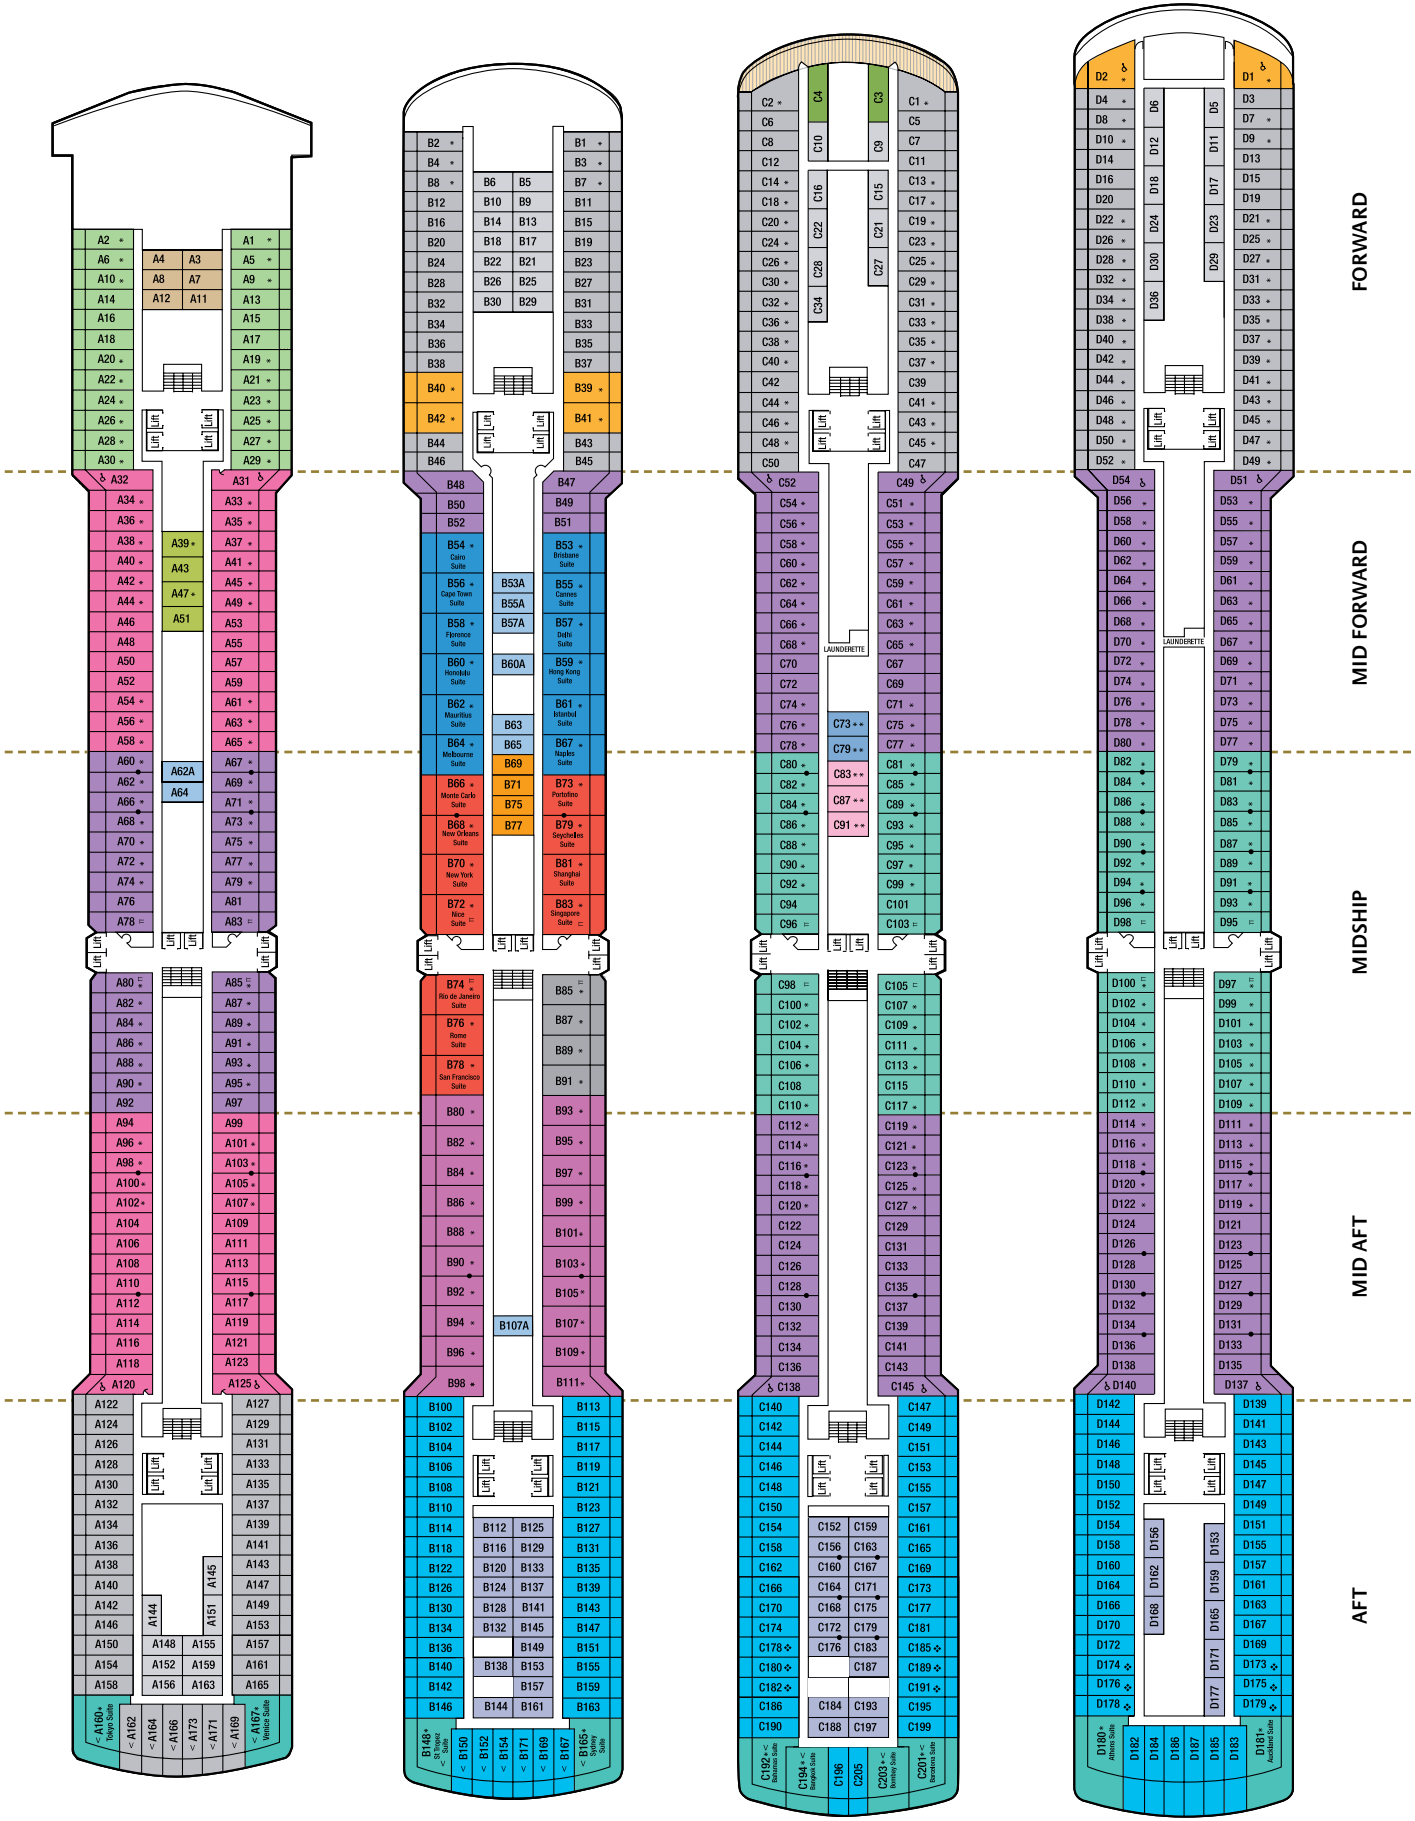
FORWARD

MID FORWARD

MIDSHIP

MID AFT

AFT

A2 A1
A6 A4 A3 A5
A10 A8 A7 A9
A14 A12 A11 A13
A16 A15
A18 A17
A20 A19
A22 A21
A24 A23
A26 A25
A28 A27
A30 A29
Lift Lift Lift Lift
A32 A31
A34 A33
A36 A35
A38 A39 A37
A40 A43 A41
A42 A47 A45
A44 A51 A49
A46 A53
A48 A55
A50 A57
A52 A59
A54 A61
A56 A63
A58 A65
A60 A62A A67
A62 A64 A69
A66 A71
A68 A73
A70 A75
A72 A77
A74 A79
A76 A81
A78 A83
Lift Lift Lift Lift Lift Lift
A80 A85
A82 A87
A84 A89
A86 A91
A88 A93
A90 A95
A92 A97
A94 A99
A96 A101
A98 A103
A100 A105
A102 A107
A104 A109
A106 A111
A108 A113
A110 A115
A112 A117
A114 A119
A116 A121
A118 A123
A120 A125
A122 A127
A124 A129
A126 A131
A128 Lift Lift A133
A130 A135
A132 A137
A134 A139
A136 A141
A138 A145 A143
A140 A147
A142 A144 A151 A149
A146 A153
A150 A148 A155 A157
A154 A152 A159 A161
A158 A156 A163 A165
A160 Tokyo Suite A162 A164 A166 A173 A171 A169 A167 Venice Suite

B2 B1
B4 B3
B8 B6 B5 B7
B12 B10 B9 B11
B16 B14 B13 B15
B20 B18 B17 B19
B24 B22 B21 B23
B28 B26 B25 B27
B32 B30 B29 B31
B34 B33
B36 B35
B38 B37
B40 B39
B42 Lift Lift B41
B44 B43
B46 B45
B48 B47
B50 B49
B52 B51
B54 Cairo Suite B53 Brisbane Suite
B56 Cape Town Suite B53A B55 Cannes Suite
B55A
B58 Florence Suite B57A B57 Delhi Suite
B60 Honolulu Suite B60A B59 Hong Kong Suite
B62 Mauritius Suite B61 Istanbul Suite
B63
B64 Melbourne Suite B65 B67 Naples Suite
B69
B66 Monte Carlo Suite B71 B73 Portofino Suite
B75
B68 New Orleans Suite B77 B79 Seychelles Suite
B70 New York Suite B81 Shanghai Suite
B72 Nice Suite B83 Singapore Suite
Lift Lift Lift Lift
B74 Rio de Janeiro Suite B85
B76 Rome Suite B87
B89
B78 San Francisco Suite B91
B80 B93
B82 B95
B84 B97
B86 B99
B88 B101
B90 B103
B92 B105
B94 B107A B107
B96 B109
B98 B111
B100 B113
B102 B115
B104 B117
B106 Lift Lift B119
B108 B121
B110 B123
B114 B112 B125 B127
B118 B116 B129 B131
B122 B120 B133 B135
B126 B124 B137 B139
B130 B128 B141 B143
B134 B132 B145 B147
B136 B149 B151
B140 B138 B153 B155
B142 B157 B159
B146 B144 B161 B163
B148 St Tropez Suite B150 B152 B154 B171 B169 B167 B165 Sydney Suite

C4 C3
C2 C1
C6 C10 C9 C5
C8 C7
C12 C11
C14 C16 C15 C13
C18 C17
C20 C22 C21 C19
C24 C23
C26 C28 C27 C25
C30 C29
C32 C34 C31
C36 C33
C38 C35
C40 C37
C42 C39
C44 C41
C46 Lift Lift C43
C48 C45
C50 C47
C52 C49
C54 C51
C56 C53
C58 C55
C60 C57
C62 C59
C64 C61
C66 C63
C68 LAUNDERETTE C65
C70 C67
C72 C69
C74 C71
C76 C73 C75
C78 C79 C77
C80 C83 C81
C82 C85
C84 C87 C89
C86 C91 C93
C88 C95
C90 C97
C92 C99
C94 C101
C96 C103
Lift Lift Lift Lift
C98 C105
C100 C107
C102 C109
C104 C111
C106 C113
C108 C115
C110 C117
C112 C119
C114 C121
C116 C123
C118 C125
C120 C127
C122 C129
C124 C131
C126 C133
C128 C135
C130 C137
C132 C139
C134 C141
C136 C143
C138 C145
C140 C147
C142 C149
C144 C151
C146 Lift Lift C153
C148 C155
C150 C157
C154 C152 C159 C161
C158 C156 C163 C165
C162 C160 C167 C169
C166 C164 C171 C173
C170 C168 C175 C177
C174 C172 C179 C181
C178 C176 C183 C185
C180 C187 C189
C182 C191
C186 C184 C193 C195
C190 C188 C197 C199
C192 Bahamas Suite C194 Bangkok Suite C196 C205 C203 Bombay Suite C201 Barcelona Suite

D2 D1
D4 D6 D5 D3
D8 D7
D10 D12 D11 D9
D14 D13
D16 D18 D17 D15
D20 D19
D22 D24 D23 D21
D26 D25
D28 D30 D29 D27
D32 D31
D34 D36 D33
D38 D35
D40 D37
D42 D39
D44 D41
D46 D43
D48 Lift Lift D45
D50 D47
D52 D49
D54 D51
D56 D53
D58 D55
D60 D57
D62 D59
D64 D61
D66 D63
D68 D65
D70 LAUNDERETTE D67
D72 D69
D74 D71
D76 D73
D78 D75
D80 D77
D82 D79
D84 D81
D86 D83
D88 D85
D90 D87
D92 D89
D94 D91
D96 D93
D98 D95
Lift Lift Lift Lift
D100 D97
D102 D99
D104 D101
D106 D103
D108 D105
D110 D107
D112 D109
D114 D111
D116 D113
D118 D115
D120 D117
D122 D119
D124 D121
D126 D123
D128 D125
D130 D127
D132 D129
D134 D131
D136 D133
D138 D135
D140 D137
D142 D139
D144 D141
D146 D143
D148 Lift Lift D145
D150 D147
D152 D149
D154 D151
D158 D156 D153 D155
D160 D157
D164 D162 D159 D161
D166 D163
D170 D168 D165 D167
D172 D169
D174 D171 D173
D176 D175
D178 D177 D179
D180 Athens Suite D182 D184 D186 D187 D185 D183 D181 Auckland Suite